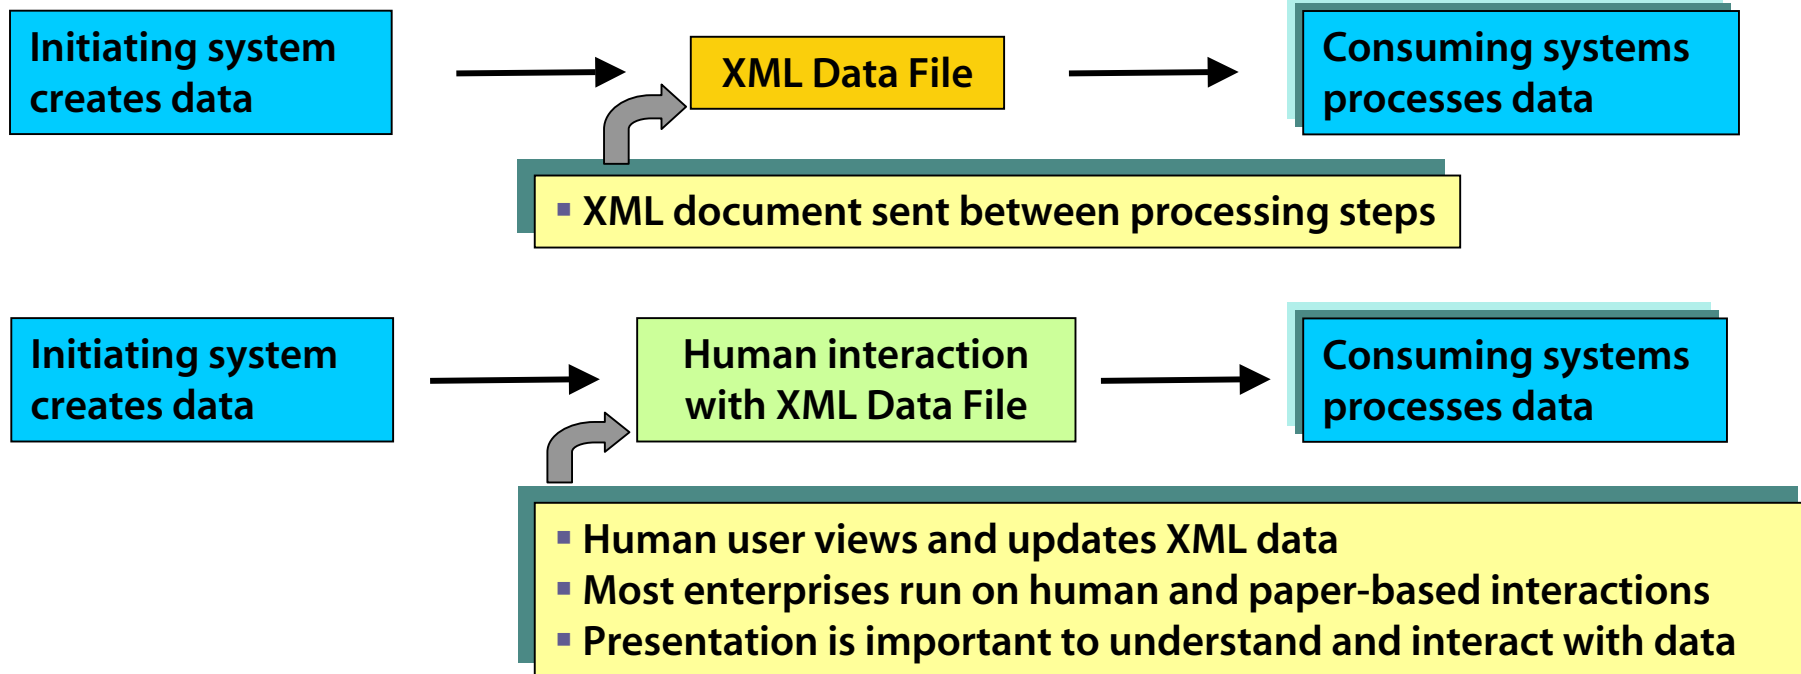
Initiating system creates data

XML Data File

Consuming systems processes data

▪ XML document sent between processing steps

Initiating system creates data

Human interaction with XML Data File

Consuming systems processes data

▪ Human user views and updates XML data
▪ Most enterprises run on human and paper-based interactions
▪ Presentation is important to understand and interact with data